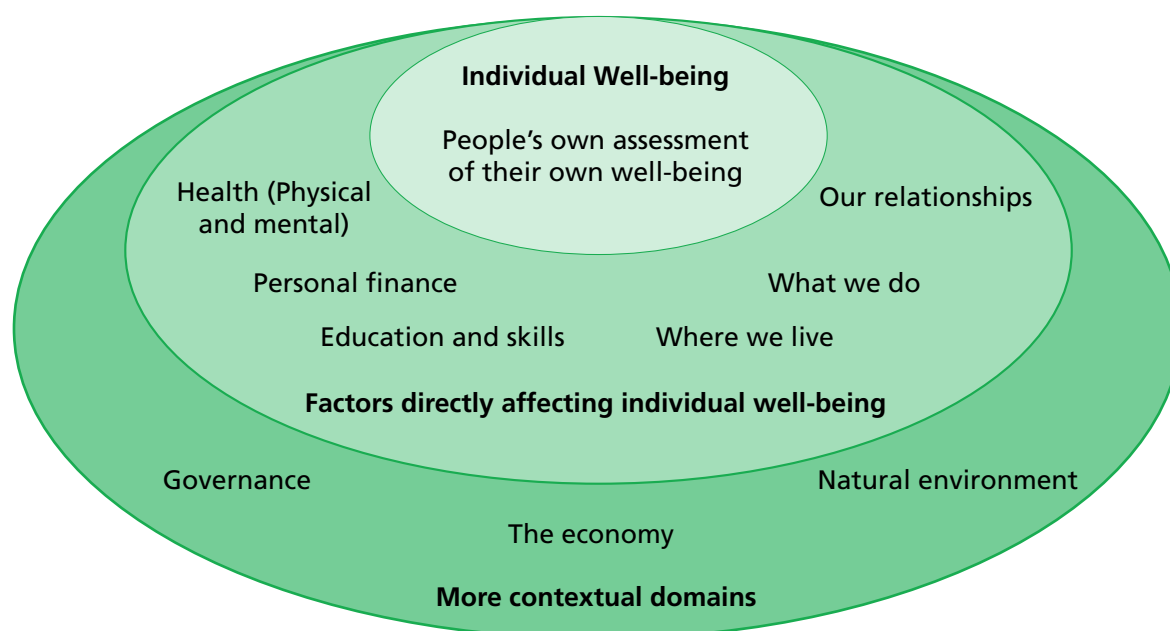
Individual Well-being

People's own assessment of their own well-being

Health (Physical and mental)

Our relationships

Personal finance

What we do

Education and skills

Where we live

Factors directly affecting individual well-being

Governance

Natural environment

The economy

More contextual domains